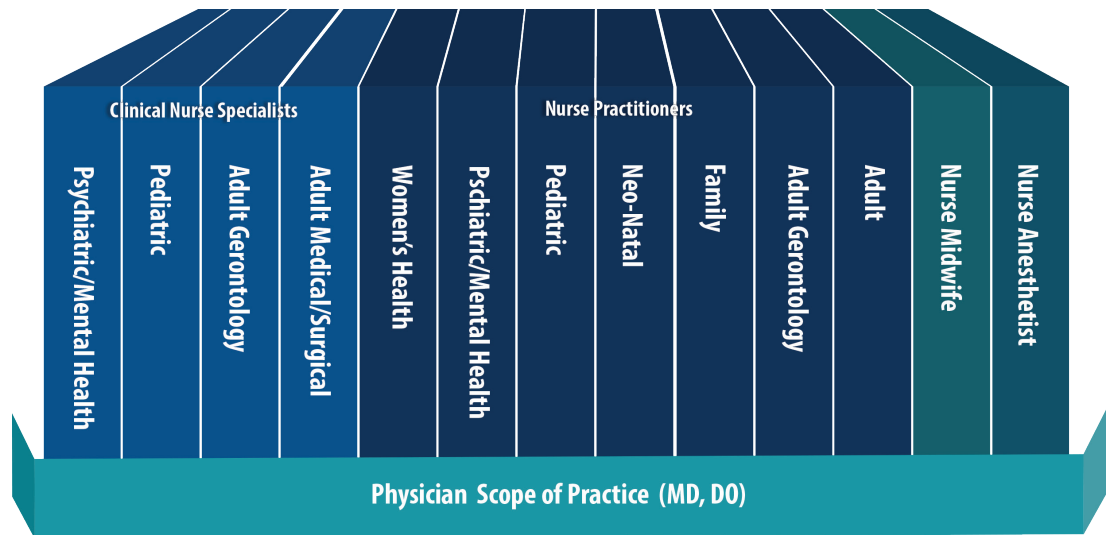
Clinical Nurse Specialists

Nurse Practitioners

Psychiatric/Mental Health

Pediatric

Adult Gerontology

Adult Medical/Surgical

Women's Health

Pschiatric/Mental Health

Pediatric

Neo-Natal

Family

Adult Gerontology

Adult

Nurse Midwife

Nurse Anesthetist

Physician Scope of Practice (MD, DO)